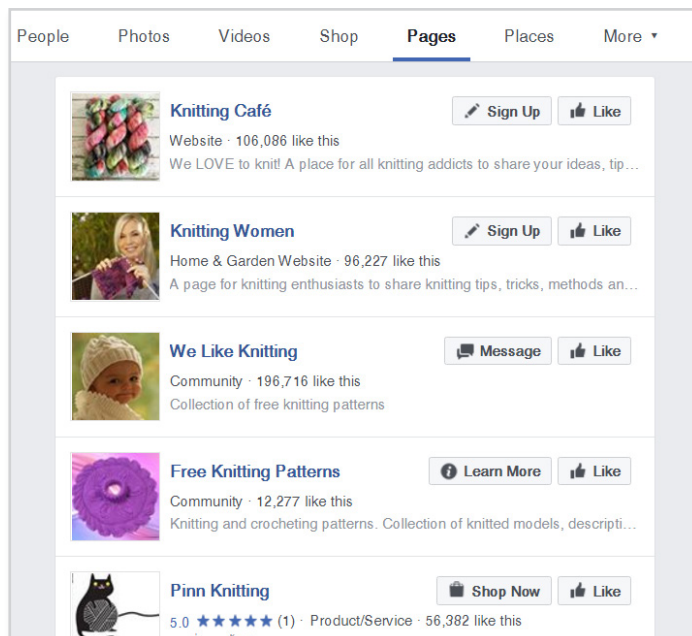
People Photos Videos Shop Pages Places More ▾

Knitting Café
Sign Up Like
Website · 106,086 like this
We LOVE to knit! A place for all knitting addicts to share your ideas, tip...

Knitting Women
Sign Up Like
Home & Garden Website · 96,227 like this
A page for knitting enthusiasts to share knitting tips, tricks, methods an...

We Like Knitting
Message Like
Community · 196,716 like this
Collection of free knitting patterns

Free Knitting Patterns
Learn More Like
Community · 12,277 like this
Knitting and crocheting patterns. Collection of knitted models, descripti...

Pinn Knitting
Shop Now Like
5.0 ★★★★★ (1) · Product/Service · 56,382 like this